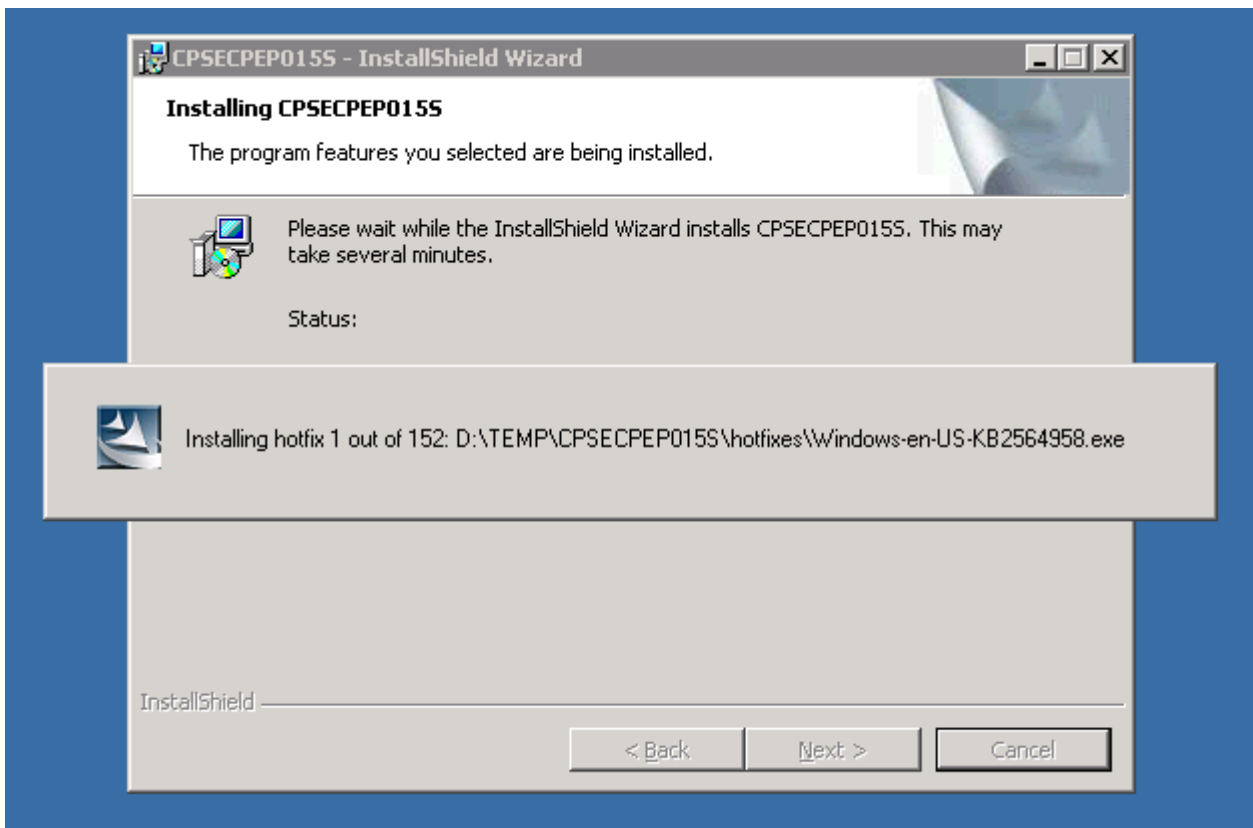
CPSECPEP015S - InstallShield Wizard

Installing CPSECPEP015S

The program features you selected are being installed.

Please wait while the InstallShield Wizard installs CPSECPEP015S. This may take several minutes.

Status:

Installing hotfix 1 out of 152: D:\TEMP\CPSECPEP015S\hotfixes\Windows-en-US-KB2564958.exe

InstallShield

< Back

Next >

Cancel